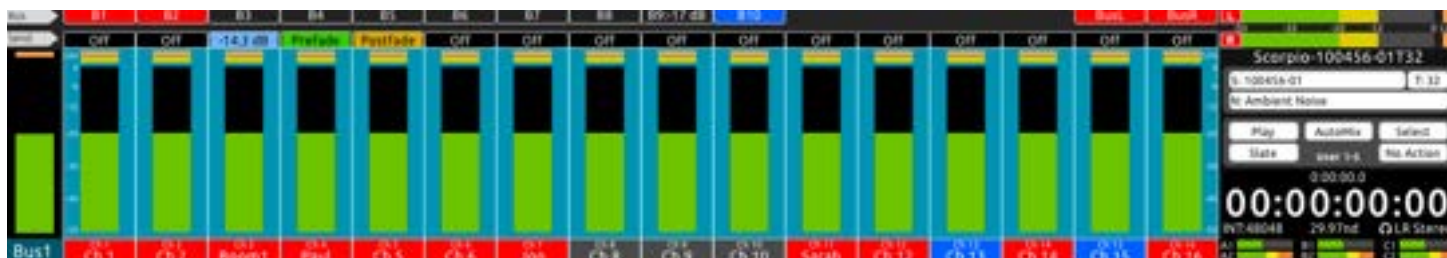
Bus
Send
B1 B2 B3 B4 B5 B6 B7 B8 B9: -17 dB B10
BusL BusR
Off Off -14.3 dB Prefade Postfade Off Off Off Off Off Off Off Off Off Off Off
Scorpio-100456-01T32
S: 100456-01
T: 32
N: Ambient Noise
Play
AutoMix
Select
Slate
User 1-6
No Action
0:00:00.0
00:00:00:00
INT:48048
29.97nd
LR Stereo
Bus1
Ch 1
Ch 2
Boom1
Plant
Ch 5
Ch 6
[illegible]
Ch 8
Ch 9
Ch 10
Sarah
Ch 12
Ch 13
Ch 14
Ch 15
Ch 16